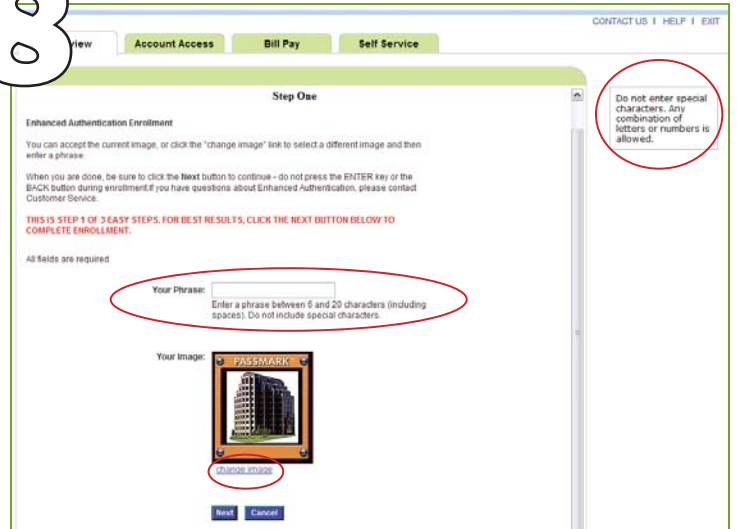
8

CONTACT US | HELP | EXIT

view Account Access Bill Pay Self Service

Step One

Enhanced Authentication Enrollment

You can accept the current image, or click the "change image" link to select a different image and then enter a phrase.

When you are done, be sure to click the Next button to continue - do not press the ENTER key or the BACK button during enrollment.If you have questions about Enhanced Authentication, please contact Customer Service.

THIS IS STEP 1 OF 3 EASY STEPS. FOR BEST RESULTS, CLICK THE NEXT BUTTON BELOW TO COMPLETE ENROLLMENT.

All fields are required

Your Phrase:

Enter a phrase between 6 and 20 characters (including spaces). Do not include special characters.

Your Image:

PASSMARK

change image

Next Cancel

Do not enter special characters. Any combination of letters or numbers is allowed.